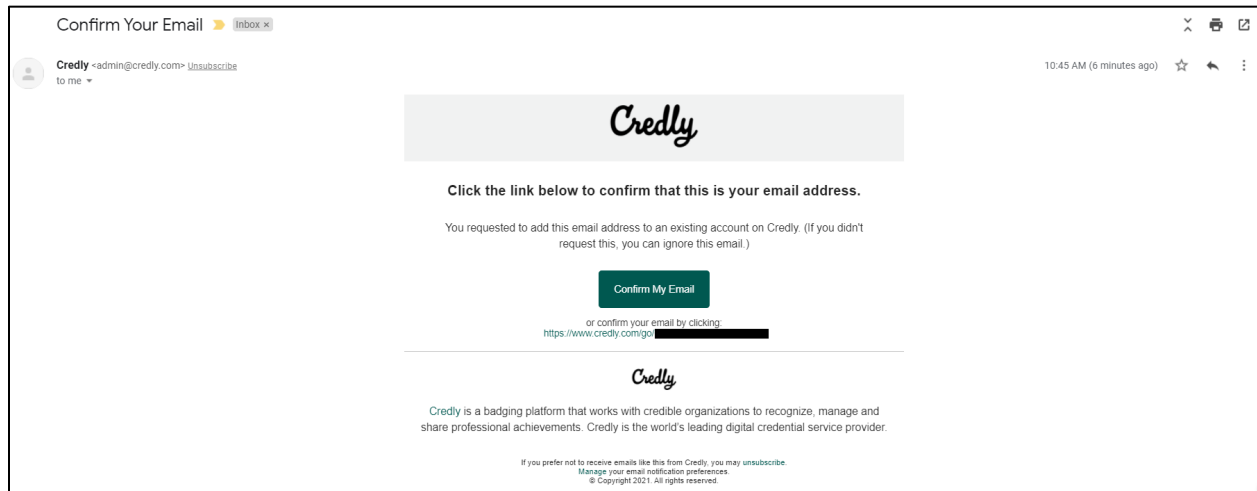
Confirm Your Email Inbox ×

Credly <admin@credly.com> Unsubscribe
to me

10:45 AM (6 minutes ago)

Credly

Click the link below to confirm that this is your email address.

You requested to add this email address to an existing account on Credly. (If you didn't request this, you can ignore this email.)

Confirm My Email

or confirm your email by clicking:
https://www.credly.com/go/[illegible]

Credly

Credly is a badging platform that works with credible organizations to recognize, manage and share professional achievements. Credly is the world's leading digital credential service provider.

If you prefer not to receive emails like this from Credly, you may unsubscribe.
Manage your email notification preferences.
© Copyright 2021. All rights reserved.